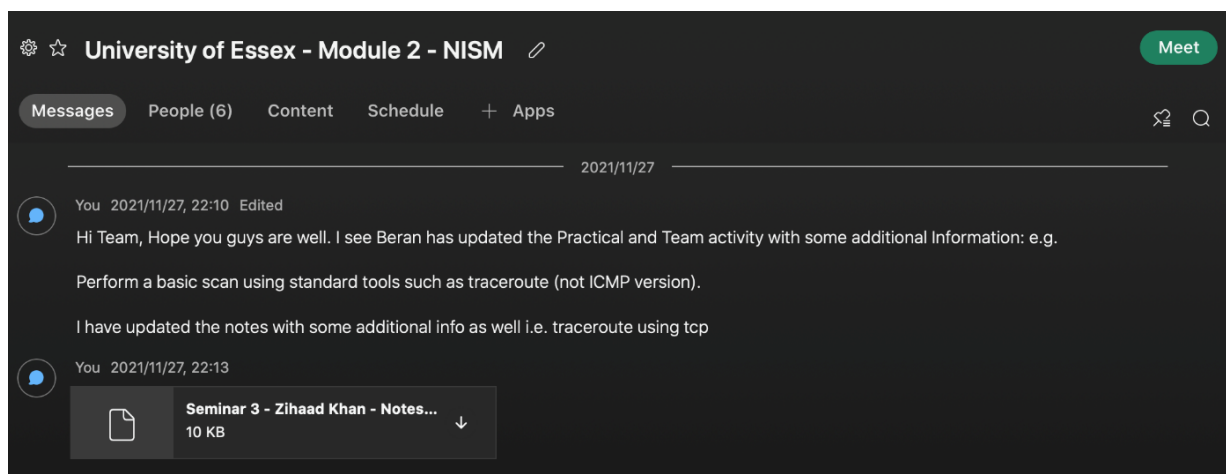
University of Essex - Module 2 - NISM

Meet

Messages People (6) Content Schedule + Apps

2021/11/27

You 2021/11/27, 22:10 Edited

Hi Team, Hope you guys are well. I see Beran has updated the Practical and Team activity with some additional Information: e.g.

Perform a basic scan using standard tools such as traceroute (not ICMP version).

I have updated the notes with some additional info as well i.e. traceroute using tcp

You 2021/11/27, 22:13

Seminar 3 - Zihaad Khan - Notes...
10 KB